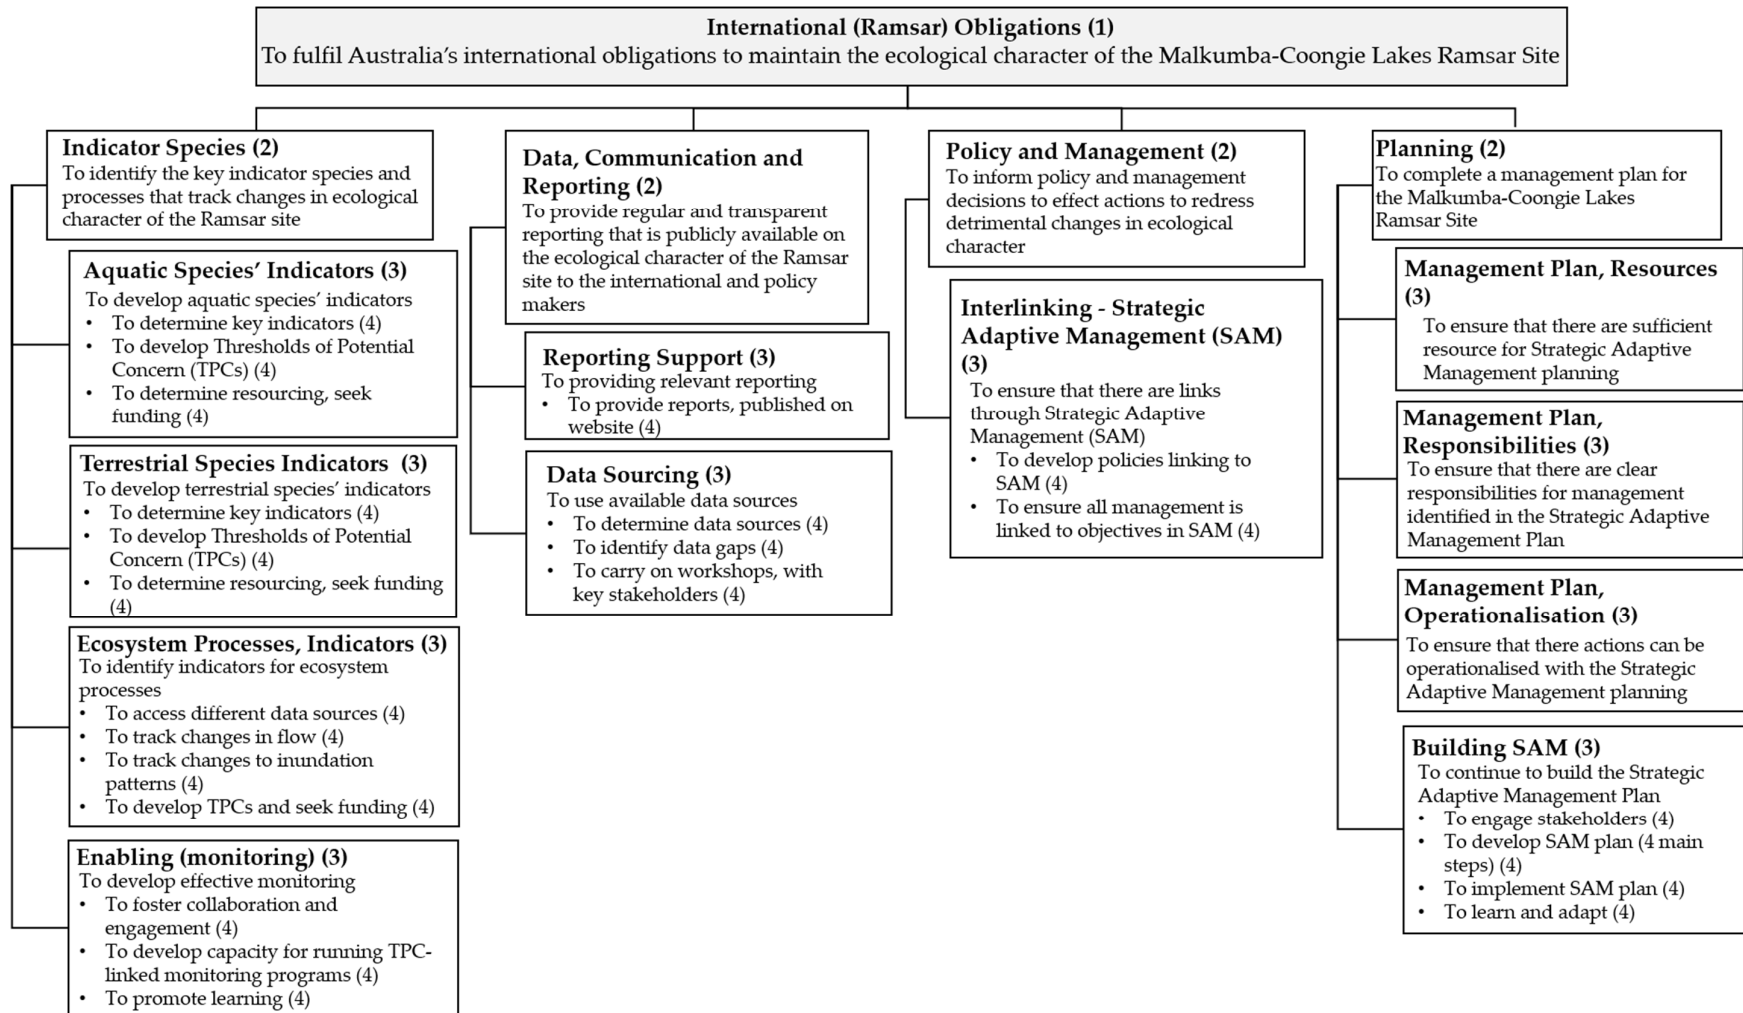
**International (Ramsar) Obligations (1)**
To fulfil Australia's international obligations to maintain the ecological character of the Malkumba-Coongie Lakes Ramsar Site

**Indicator Species (2)**
To identify the key indicator species and processes that track changes in ecological character of the Ramsar site

**Aquatic Species' Indicators (3)**
To develop aquatic species' indicators
- To determine key indicators (4)
- To develop Thresholds of Potential Concern (TPCs) (4)
- To determine resourcing, seek funding (4)

**Terrestrial Species Indicators (3)**
To develop terrestrial species' indicators
- To determine key indicators (4)
- To develop Thresholds of Potential Concern (TPCs) (4)
- To determine resourcing, seek funding (4)

**Ecosystem Processes, Indicators (3)**
To identify indicators for ecosystem processes
- To access different data sources (4)
- To track changes in flow (4)
- To track changes to inundation patterns (4)
- To develop TPCs and seek funding (4)

**Enabling (monitoring) (3)**
To develop effective monitoring
- To foster collaboration and engagement (4)
- To develop capacity for running TPC-linked monitoring programs (4)
- To promote learning (4)

**Data, Communication and Reporting (2)**
To provide regular and transparent reporting that is publicly available on the ecological character of the Ramsar site to the international and policy makers

**Reporting Support (3)**
To providing relevant reporting
- To provide reports, published on website (4)

**Data Sourcing (3)**
To use available data sources
- To determine data sources (4)
- To identify data gaps (4)
- To carry on workshops, with key stakeholders (4)

**Policy and Management (2)**
To inform policy and management decisions to effect actions to redress detrimental changes in ecological character

**Interlinking - Strategic Adaptive Management (SAM) (3)**
To ensure that there are links through Strategic Adaptive Management (SAM)
- To develop policies linking to SAM (4)
- To ensure all management is linked to objectives in SAM (4)

**Planning (2)**
To complete a management plan for the Malkumba-Coongie Lakes Ramsar Site

**Management Plan, Resources (3)**
To ensure that there are sufficient resource for Strategic Adaptive Management planning

**Management Plan, Responsibilities (3)**
To ensure that there are clear responsibilities for management identified in the Strategic Adaptive Management Plan

**Management Plan, Operationalisation (3)**
To ensure that there actions can be operationalised with the Strategic Adaptive Management planning

**Building SAM (3)**
To continue to build the Strategic Adaptive Management Plan
- To engage stakeholders (4)
- To develop SAM plan (4 main steps) (4)
- To implement SAM plan (4)
- To learn and adapt (4)